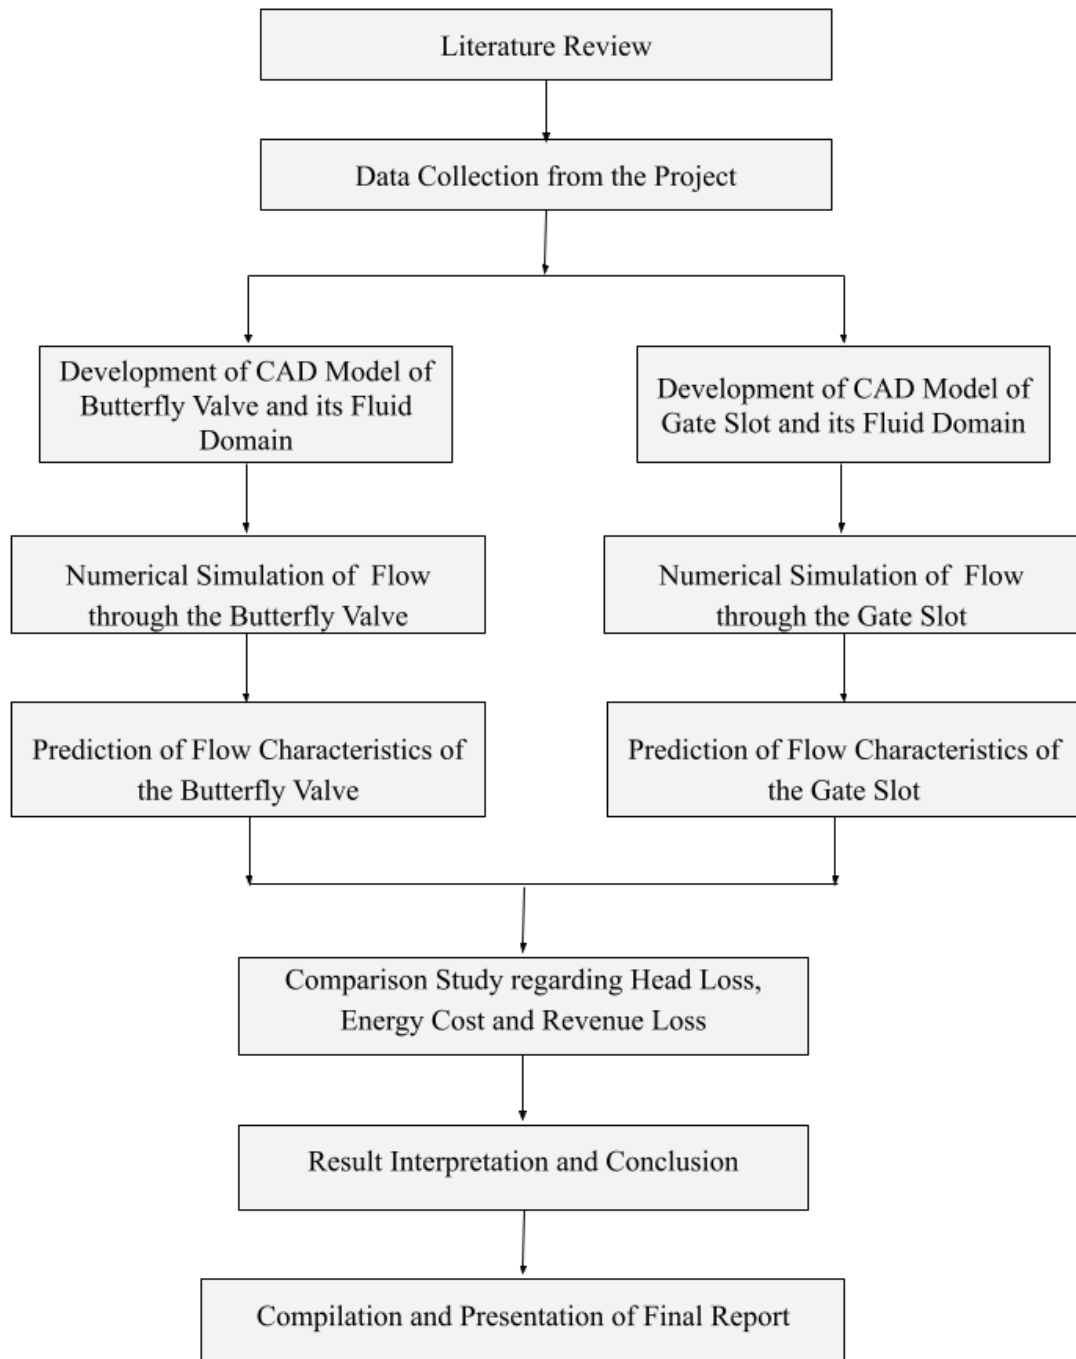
Literature Review

Data Collection from the Project

Development of CAD Model of Butterfly Valve and its Fluid Domain

Numerical Simulation of Flow through the Butterfly Valve

Prediction of Flow Characteristics of the Butterfly Valve

Development of CAD Model of Gate Slot and its Fluid Domain

Numerical Simulation of Flow through the Gate Slot

Prediction of Flow Characteristics of the Gate Slot

Comparison Study regarding Head Loss, Energy Cost and Revenue Loss

Result Interpretation and Conclusion

Compilation and Presentation of Final Report